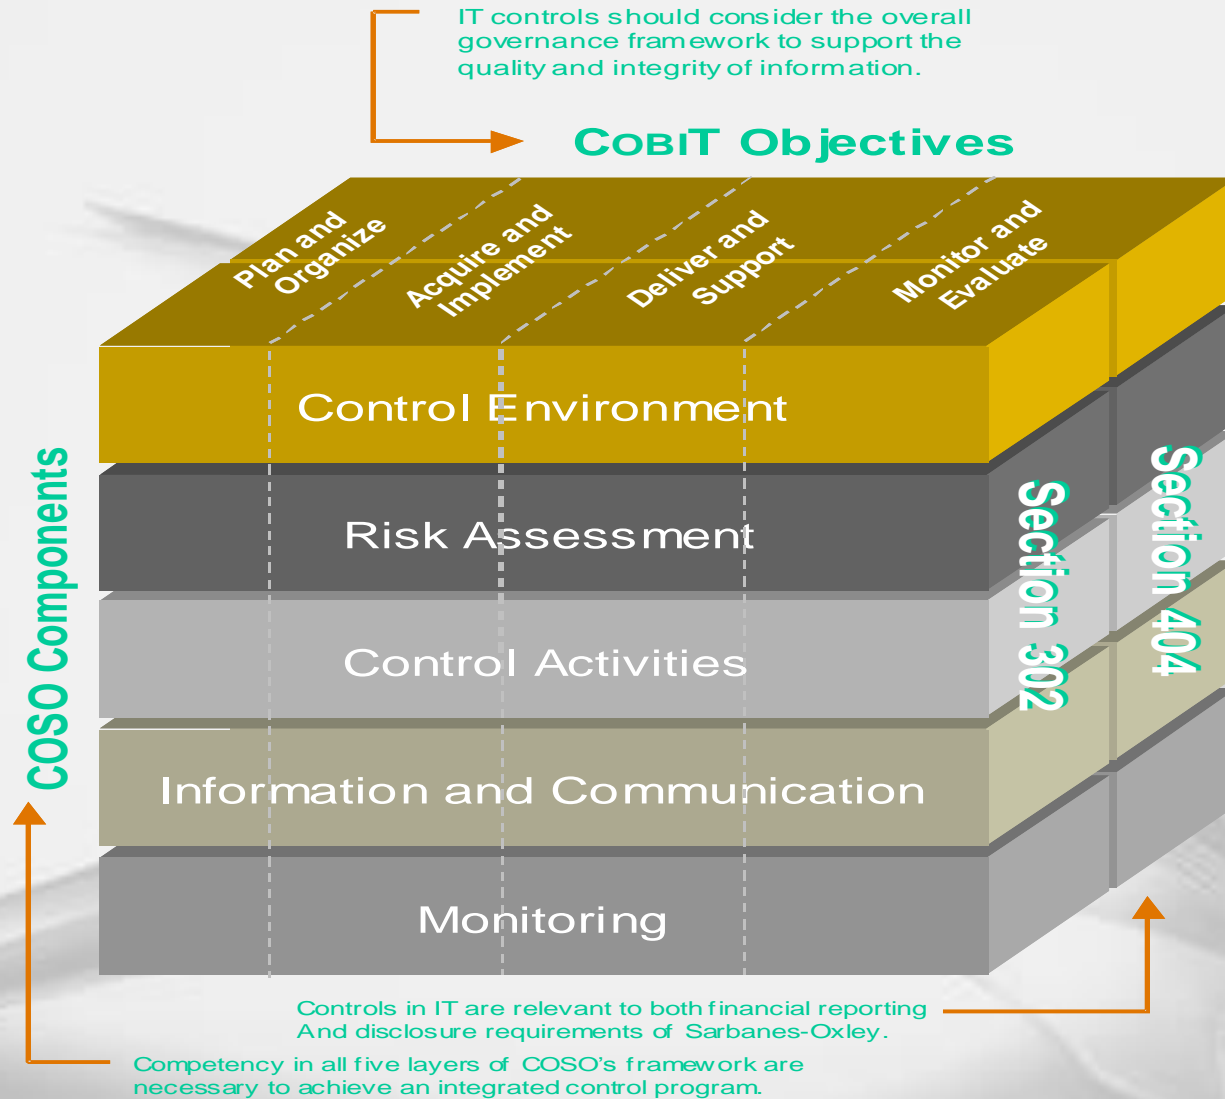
IT controls should consider the overall governance framework to support the quality and integrity of information.

COBIT Objectives

Plan and Organize

Acquire and Implement

Deliver and Support

Monitor and Evaluate

Control Environment

Risk Assessment

Control Activities

Information and Communication

Monitoring

COSO Components

Section 302

Section 404

Controls in IT are relevant to both financial reporting And disclosure requirements of Sarbanes-Oxley.

Competency in all five layers of COSO's framework are necessary to achieve an integrated control program.